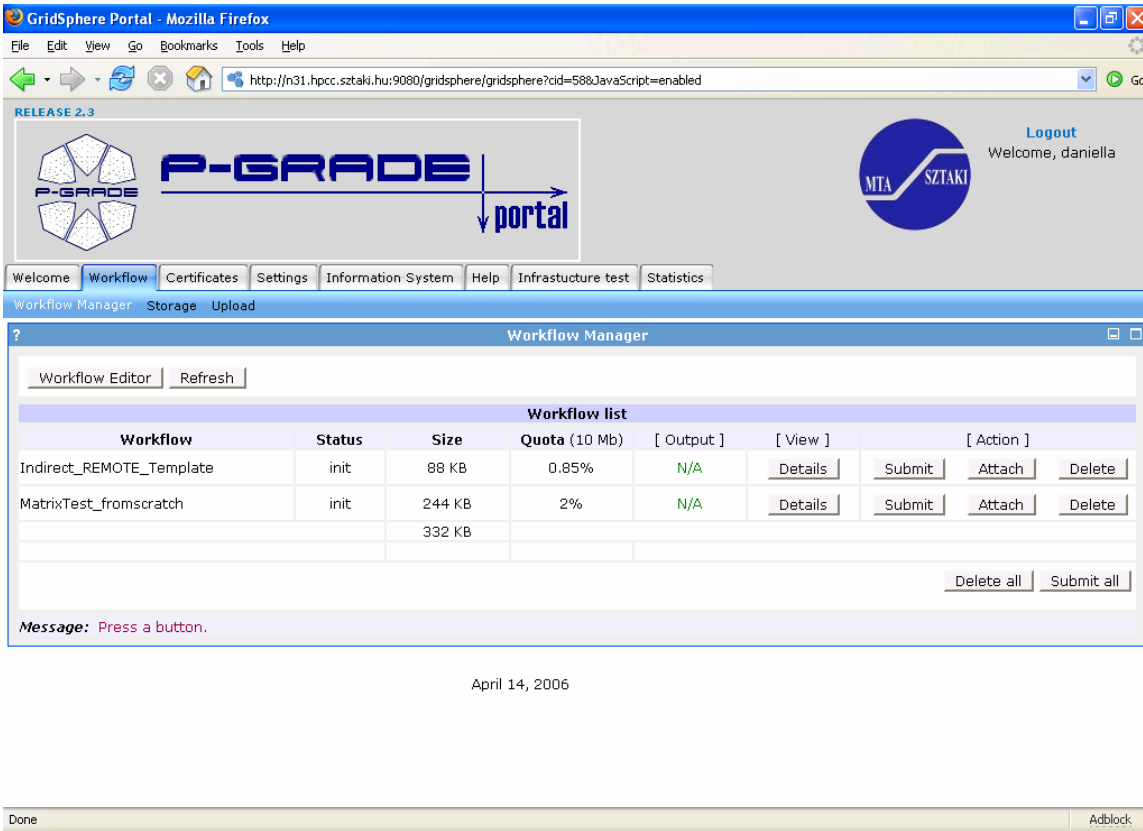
GridSphere Portal - Mozilla Firefox

File Edit View Go Bookmarks Tools Help

http://n31.hpcc.sztaki.hu:9080/gridsphere/gridsphere?cid=58&JavaScript=enabled

Go

RELEASE 2.3

P-GRADE

P-GRADE portal

MTA SZTAKI

Logout
Welcome, daniella

Welcome | Workflow | Certificates | Settings | Information System | Help | Infrastucture test | Statistics

Workflow Manager Storage Upload

?

Workflow Manager

Workflow Editor Refresh

Workflow list

| Workflow | Status | Size | Quota (10 Mb) | [ Output ] | [ View ] | [ Action ] | | |
|---|---|---|---|---|---|---|---|---|
| Indirect_REMOTE_Template | init | 88 KB | 0.85% | N/A | Details | Submit | Attach | Delete |
| MatrixTest_fromscratch | init | 244 KB | 2% | N/A | Details | Submit | Attach | Delete |
| | | 332 KB | | | | | | |

Delete all Submit all

Message: Press a button.

April 14, 2006

Done

Adblock